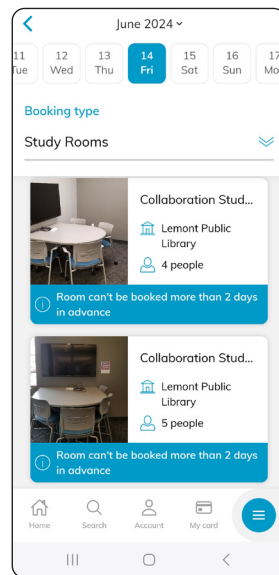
June 2024

11 Tue
12 Wed
13 Thu
14 Fri
15 Sat
16 Sun
17 Mo

Booking type

Study Rooms

Collaboration Stud...
Lemont Public Library
4 people
Room can't be booked more than 2 days in advance

Collaboration Stud...
Lemont Public Library
5 people
Room can't be booked more than 2 days in advance

Home
Search
Account
My card